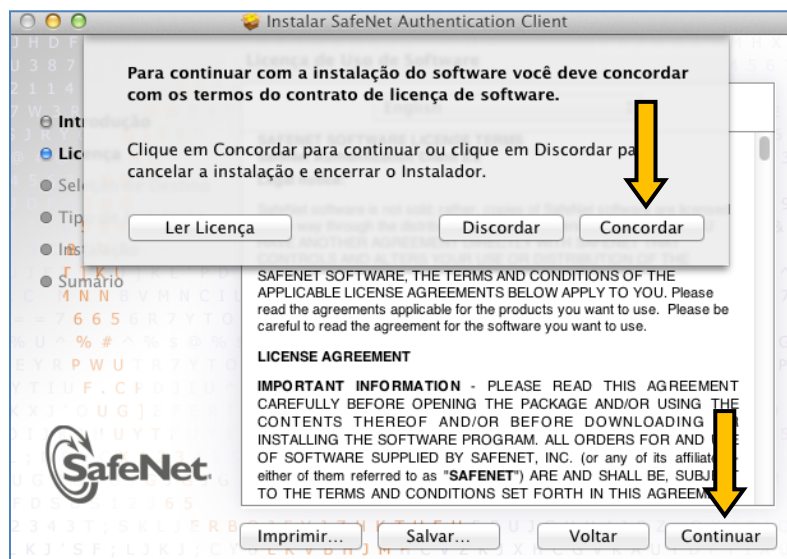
Instalar SafeNet Authentication Client

Para continuar com a instalação do software você deve concordar com os termos do contrato de licença de software.

Clique em Concordar para continuar ou clique em Discordar pa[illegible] cancelar a instalação e encerrar o Instalador.

Ler Licença

Discordar

Concordar

Intr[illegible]

Licen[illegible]

Sel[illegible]

Tip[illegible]

Ins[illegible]

Sumário

SafeNet

SAFENET SOFTWARE, THE TERMS AND CONDITIONS OF THE APPLICABLE LICENSE AGREEMENTS BELOW APPLY TO YOU. Please read the agreements applicable for the products you want to use. Please be careful to read the agreement for the software you want to use.

LICENSE AGREEMENT

IMPORTANT INFORMATION - PLEASE READ THIS AGREEMENT CAREFULLY BEFORE OPENING THE PACKAGE AND/OR USING THE CONTENTS THEREOF AND/OR BEFORE DOWNLOADING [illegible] INSTALLING THE SOFTWARE PROGRAM. ALL ORDERS FOR AND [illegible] OF SOFTWARE SUPPLIED BY SAFENET, INC. (or any of its affiliat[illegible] either of them referred to as "SAFENET") ARE AND SHALL BE, SUBJ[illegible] TO THE TERMS AND CONDITIONS SET FORTH IN THIS AGREEM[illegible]

Imprimir...

Salvar...

Voltar

Continuar